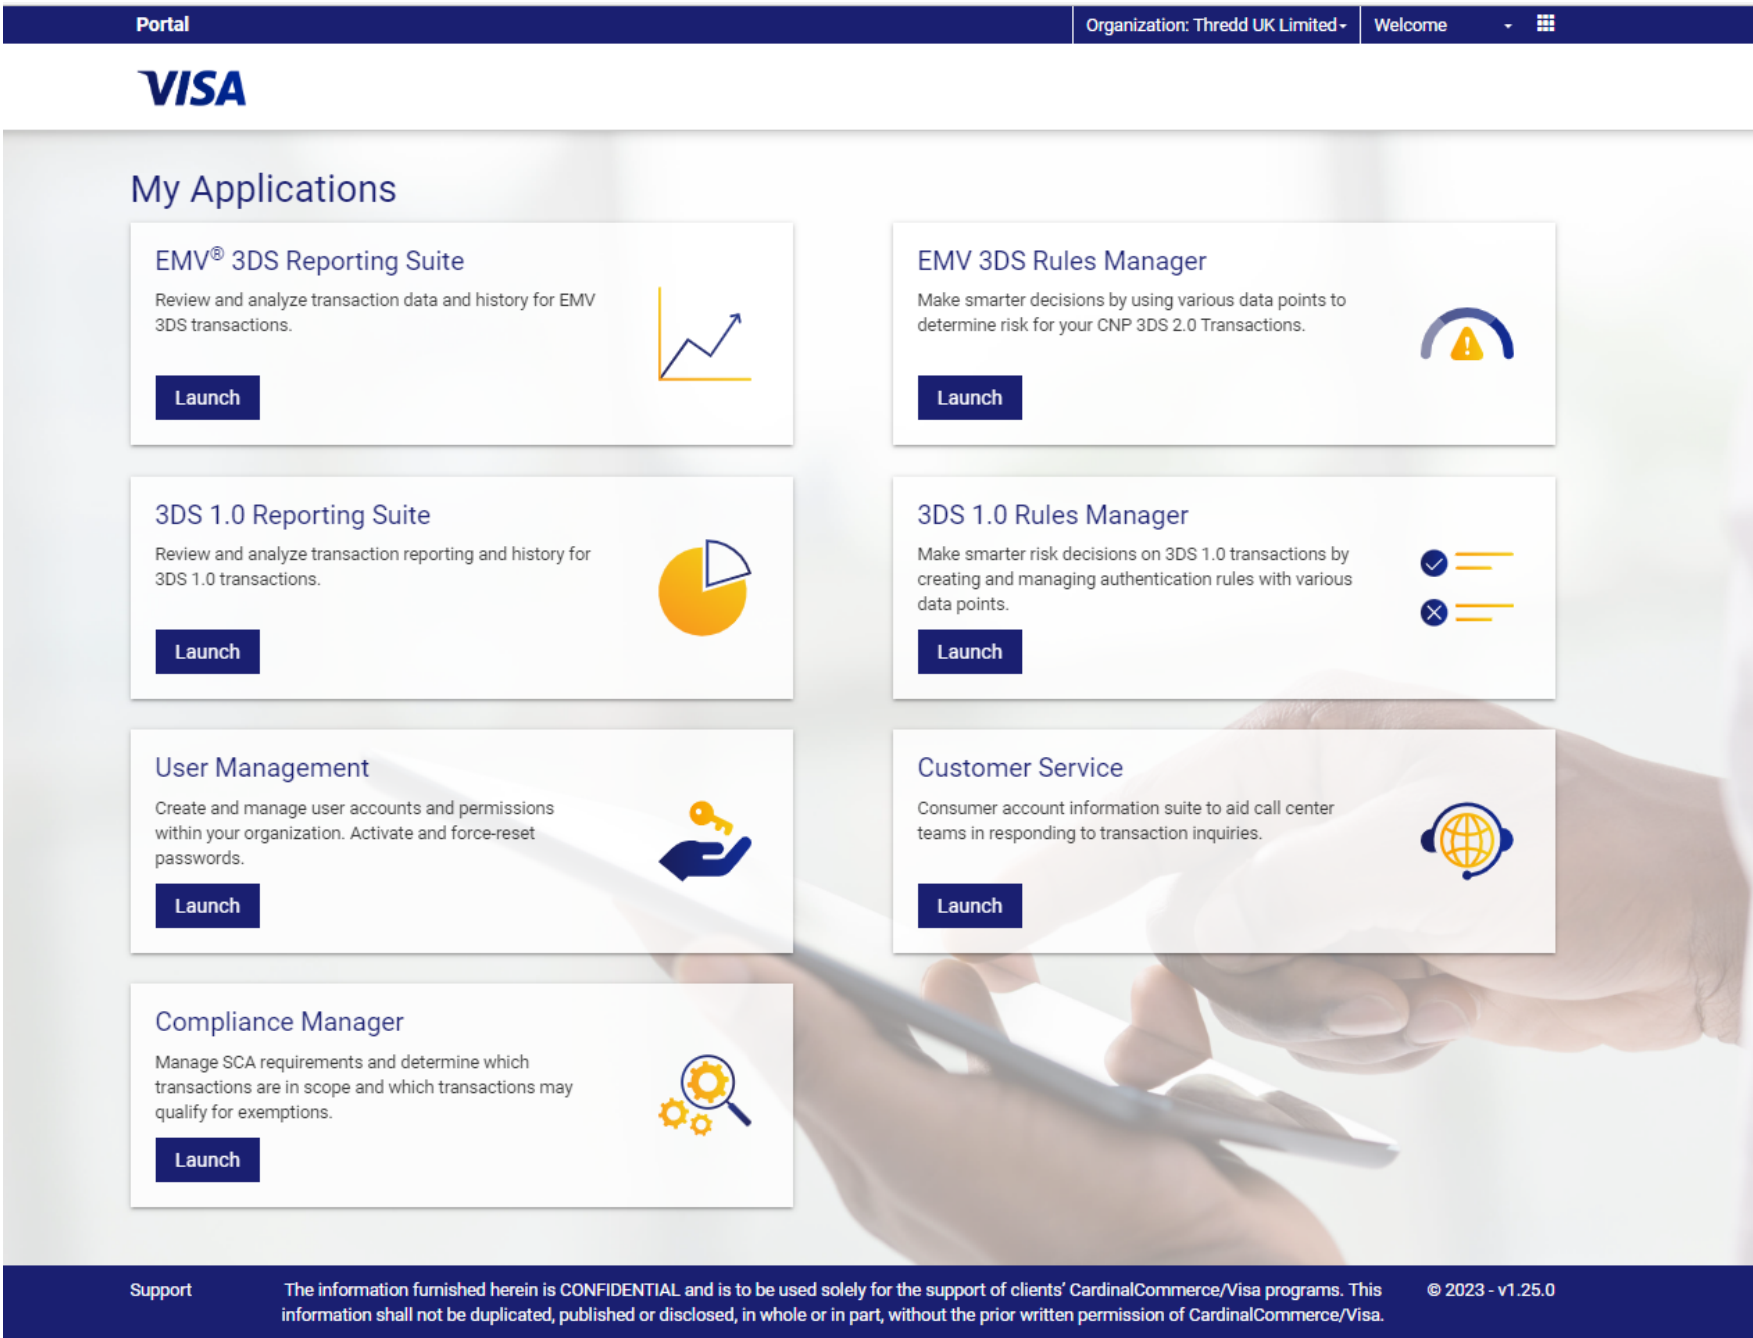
Portal

Organization: Thredd UK Limited

Welcome

VISA

My Applications

EMV® 3DS Reporting Suite

Review and analyze transaction data and history for EMV 3DS transactions.

Launch

EMV 3DS Rules Manager

Make smarter decisions by using various data points to determine risk for your CNP 3DS 2.0 Transactions.

Launch

3DS 1.0 Reporting Suite

Review and analyze transaction reporting and history for 3DS 1.0 transactions.

Launch

3DS 1.0 Rules Manager

Make smarter risk decisions on 3DS 1.0 transactions by creating and managing authentication rules with various data points.

Launch

User Management

Create and manage user accounts and permissions within your organization. Activate and force-reset passwords.

Launch

Customer Service

Consumer account information suite to aid call center teams in responding to transaction inquiries.

Launch

Compliance Manager

Manage SCA requirements and determine which transactions are in scope and which transactions may qualify for exemptions.

Launch

Support

The information furnished herein is CONFIDENTIAL and is to be used solely for the support of clients' CardinalCommerce/Visa programs. This information shall not be duplicated, published or disclosed, in whole or in part, without the prior written permission of CardinalCommerce/Visa.

© 2023 - v1.25.0